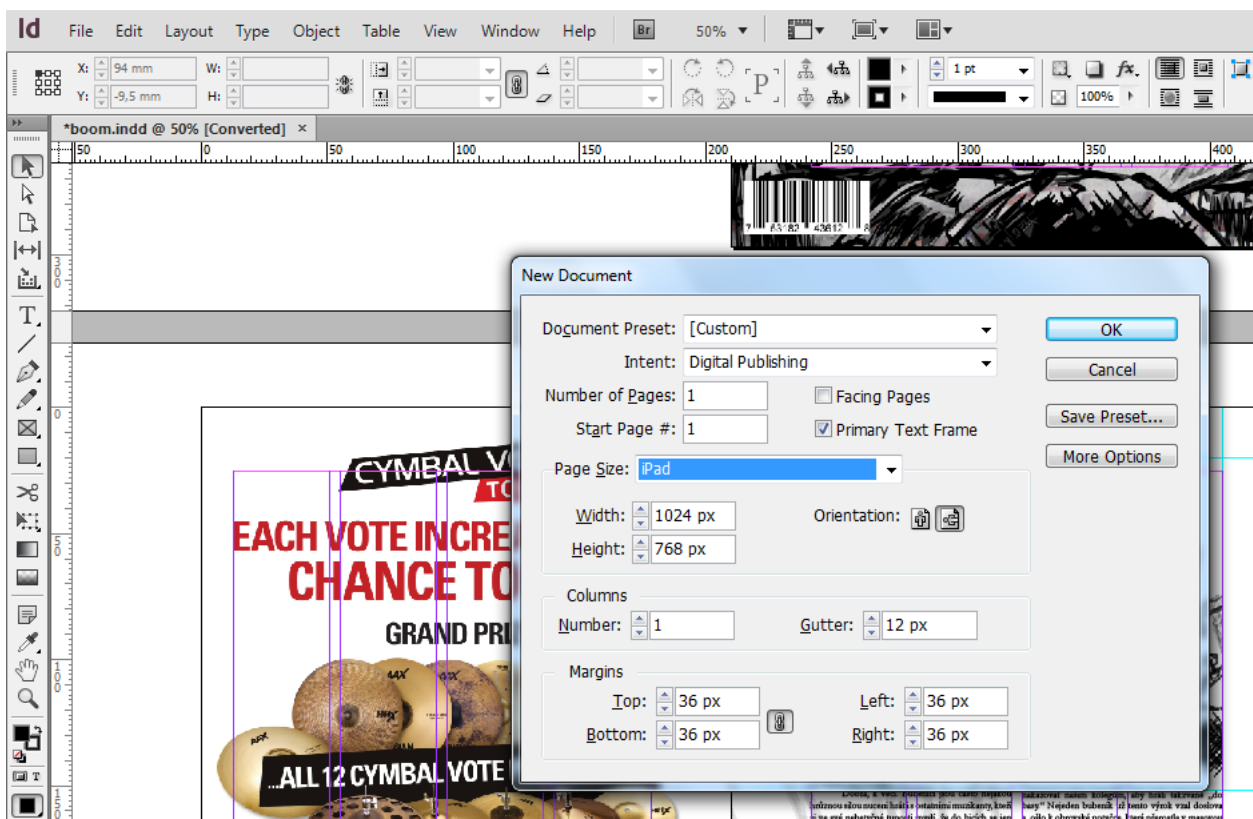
Id File Edit Layout Type Object Table View Window Help Br 50%

X: 94 mm W:
Y: -9,5 mm H:

1 pt
100%

*boom.indd @ 50% [Converted] ×

50 0 50 100 150 200 250 300 350 400

CYMBAL V
TO
EACH VOTE INCRE
CHANCE TO
GRAND PRI
...ALL 12 CYMBAL VOTE

New Document

Document Preset: [Custom]
Intent: Digital Publishing
Number of Pages: 1
Start Page #: 1
Facing Pages
Primary Text Frame
Page Size: iPad
Width: 1024 px
Height: 768 px
Orientation:
Columns
Number: 1
Gutter: 12 px
Margins
Top: 36 px
Bottom: 36 px
Left: 36 px
Right: 36 px

OK
Cancel
Save Preset...
More Options